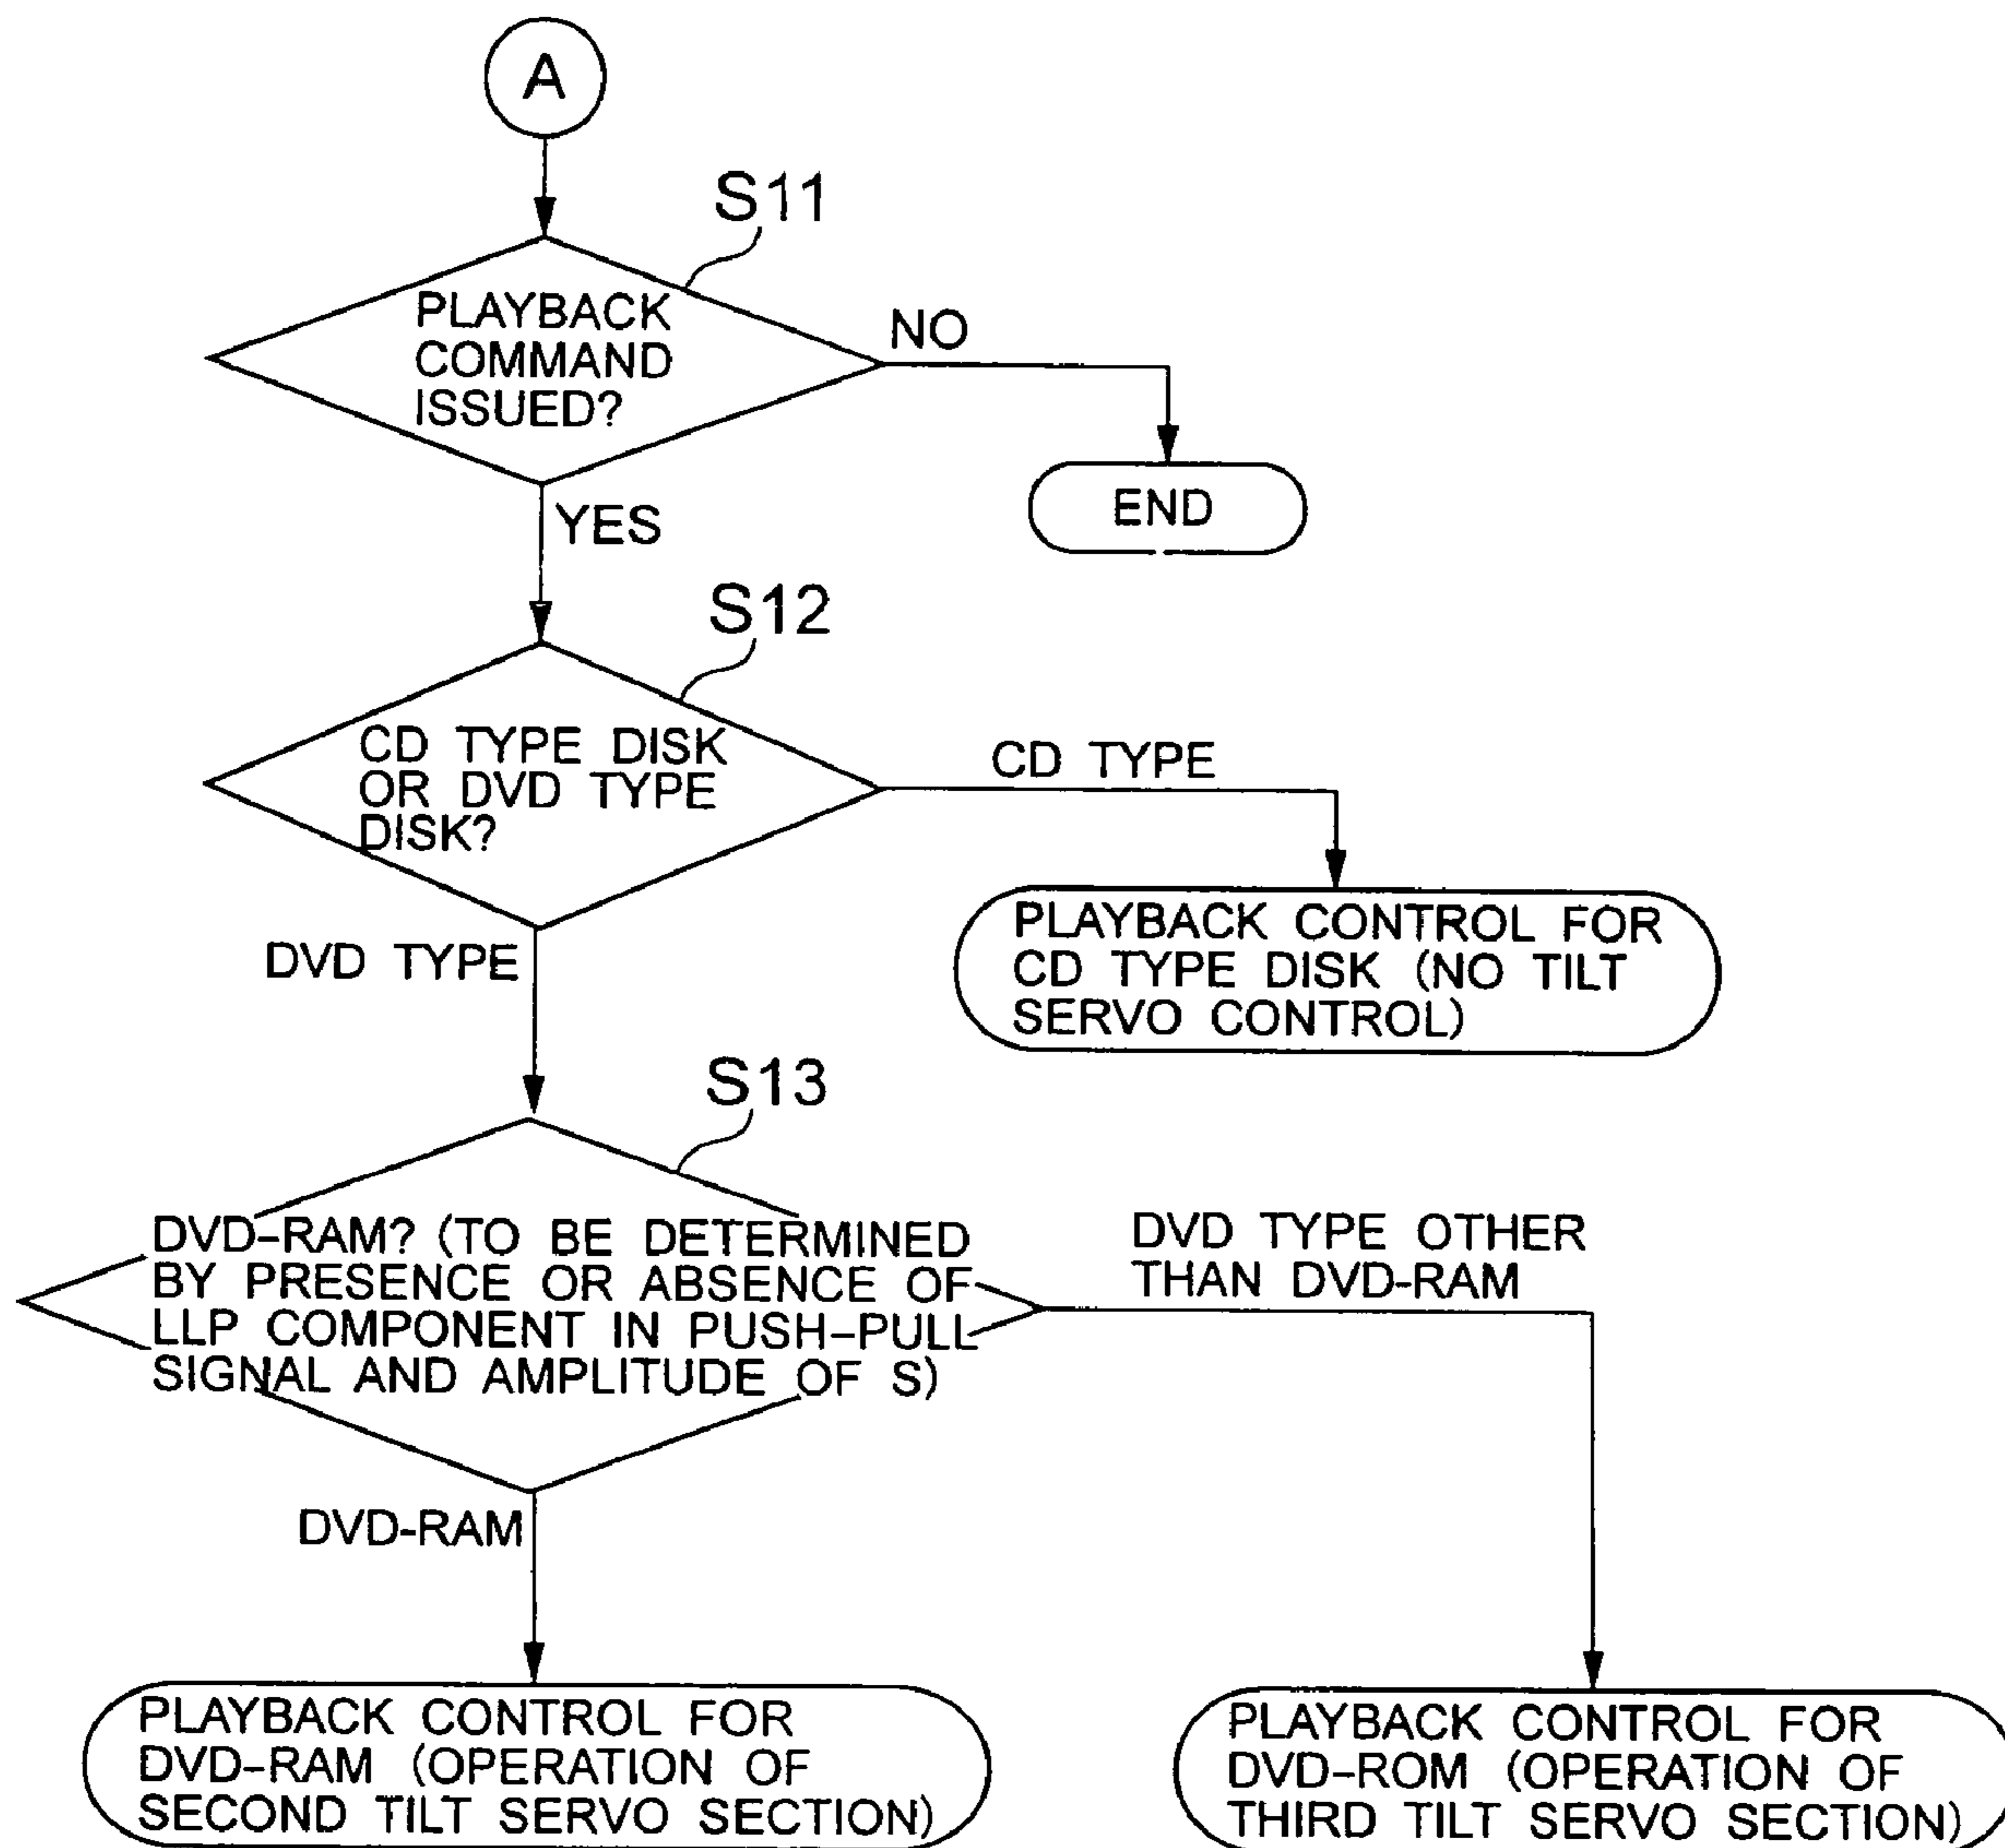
A

S11

PLAYBACK COMMAND ISSUED?

NO

END

YES

S12

CD TYPE DISK OR DVD TYPE DISK?

CD TYPE

PLAYBACK CONTROL FOR CD TYPE DISK (NO TILT SERVO CONTROL)

DVD TYPE

S13

DVD–RAM? (TO BE DETERMINED BY PRESENCE OR ABSENCE OF LLP COMPONENT IN PUSH–PULL SIGNAL AND AMPLITUDE OF S)

DVD TYPE OTHER THAN DVD–RAM

DVD-RAM

PLAYBACK CONTROL FOR DVD–RAM (OPERATION OF SECOND TILT SERVO SECTION)

PLAYBACK CONTROL FOR DVD–ROM (OPERATION OF THIRD TILT SERVO SECTION)